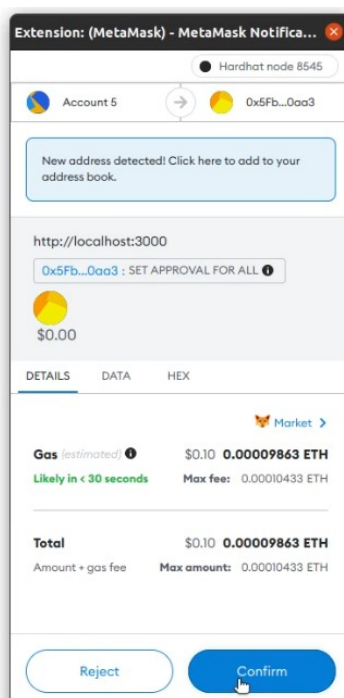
Extension: (MetaMask) - MetaMask Notifica...

Hardhat node 8545

Account 5

0x5Fb...0aa3

New address detected! Click here to add to your address book.

http://localhost:3000

0x5Fb...0aa3 : SET APPROVAL FOR ALL

$0.00

DETAILS DATA HEX

Market >

Gas (estimated) $0.10 0.00009863 ETH

Likely in < 30 seconds Max fee: 0.00010433 ETH

Total $0.10 0.00009863 ETH

Amount + gas fee Max amount: 0.00010433 ETH

Reject

Confirm